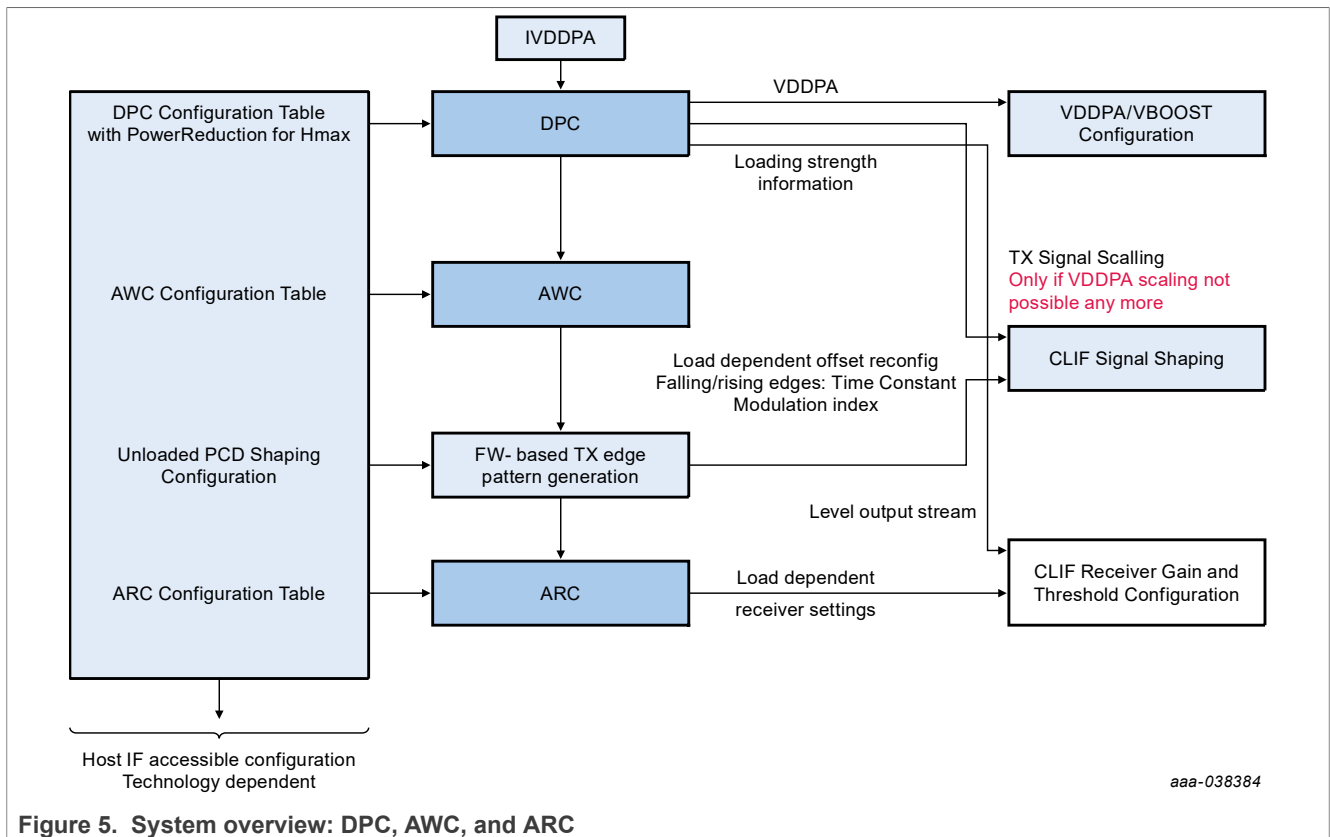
IVDDPA

DPC Configuration Table with PowerReduction for Hmax

AWC Configuration Table

Unloaded PCD Shaping Configuration

ARC Configuration Table

DPC

AWC

FW- based TX edge pattern generation

ARC

VDDPA

Loading strength information

VDDPA/VBOOST Configuration

TX Signal Scalling
Only if VDDPA scaling not possible any more

Load dependent offset reconfig
Falling/rising edges: Time Constant
Modulation index

CLIF Signal Shaping

Level output stream

Load dependent

receiver settings

CLIF Receiver Gain and Threshold Configuration

Host IF accessible configuration
Technology dependent

aaa-038384

Figure 5. System overview: DPC, AWC, and ARC